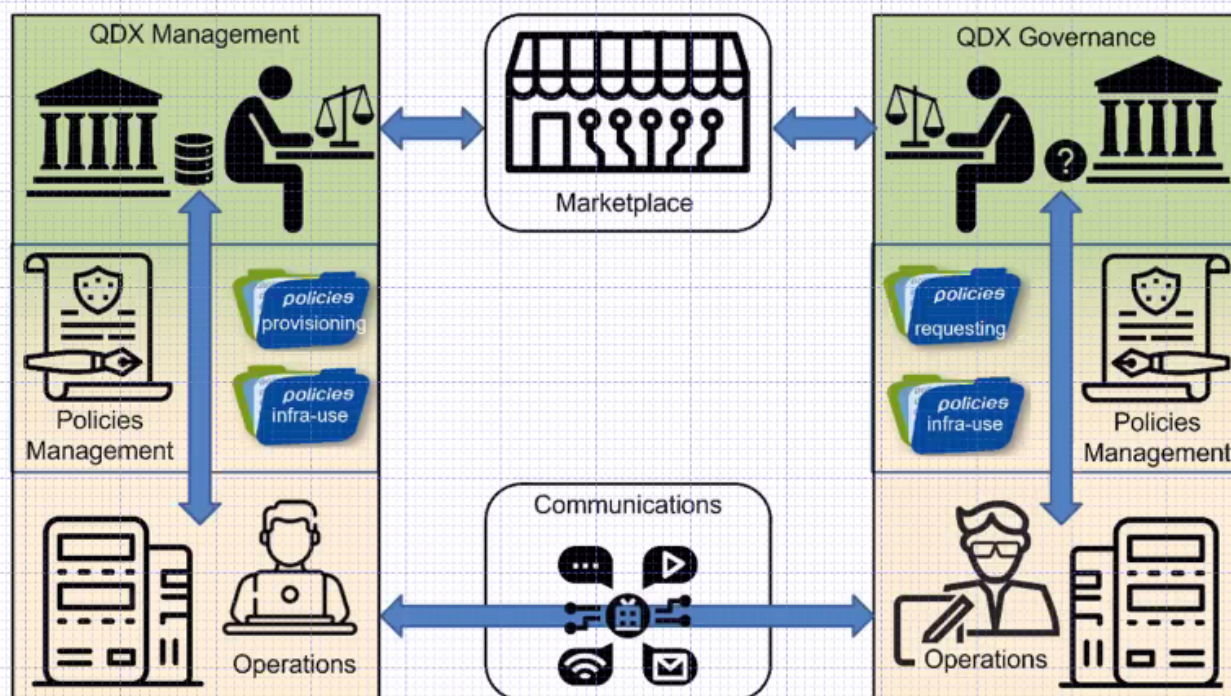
QDX Management

Marketplace

QDX Governance

policies
provisioning

policies
infra-use

Policies
Management

policies
requesting

policies
infra-use

Policies
Management

Communications

Operations

Operations